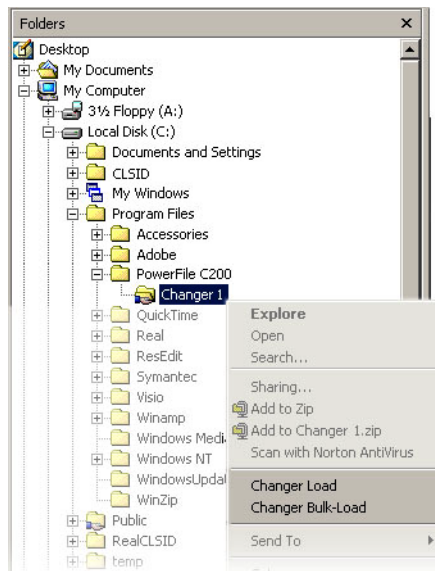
Folders
×
Desktop
My Documents
My Computer
3½ Floppy (A:)
Local Disk (C:)
Documents and Settings
CLSID
My Windows
Program Files
Accessories
Adobe
PowerFile C200
Changer 1
QuickTime
Real
ResEdit
Symantec
Visio
Winamp
Windows Medi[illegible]
Windows NT
WindowsUpdat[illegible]
WinZip
Public
RealCLSID
temp

Explore
Open
Search...
Sharing...
Add to Zip
Add to Changer 1.zip
Scan with Norton AntiVirus
Changer Load
Changer Bulk-Load
Send To